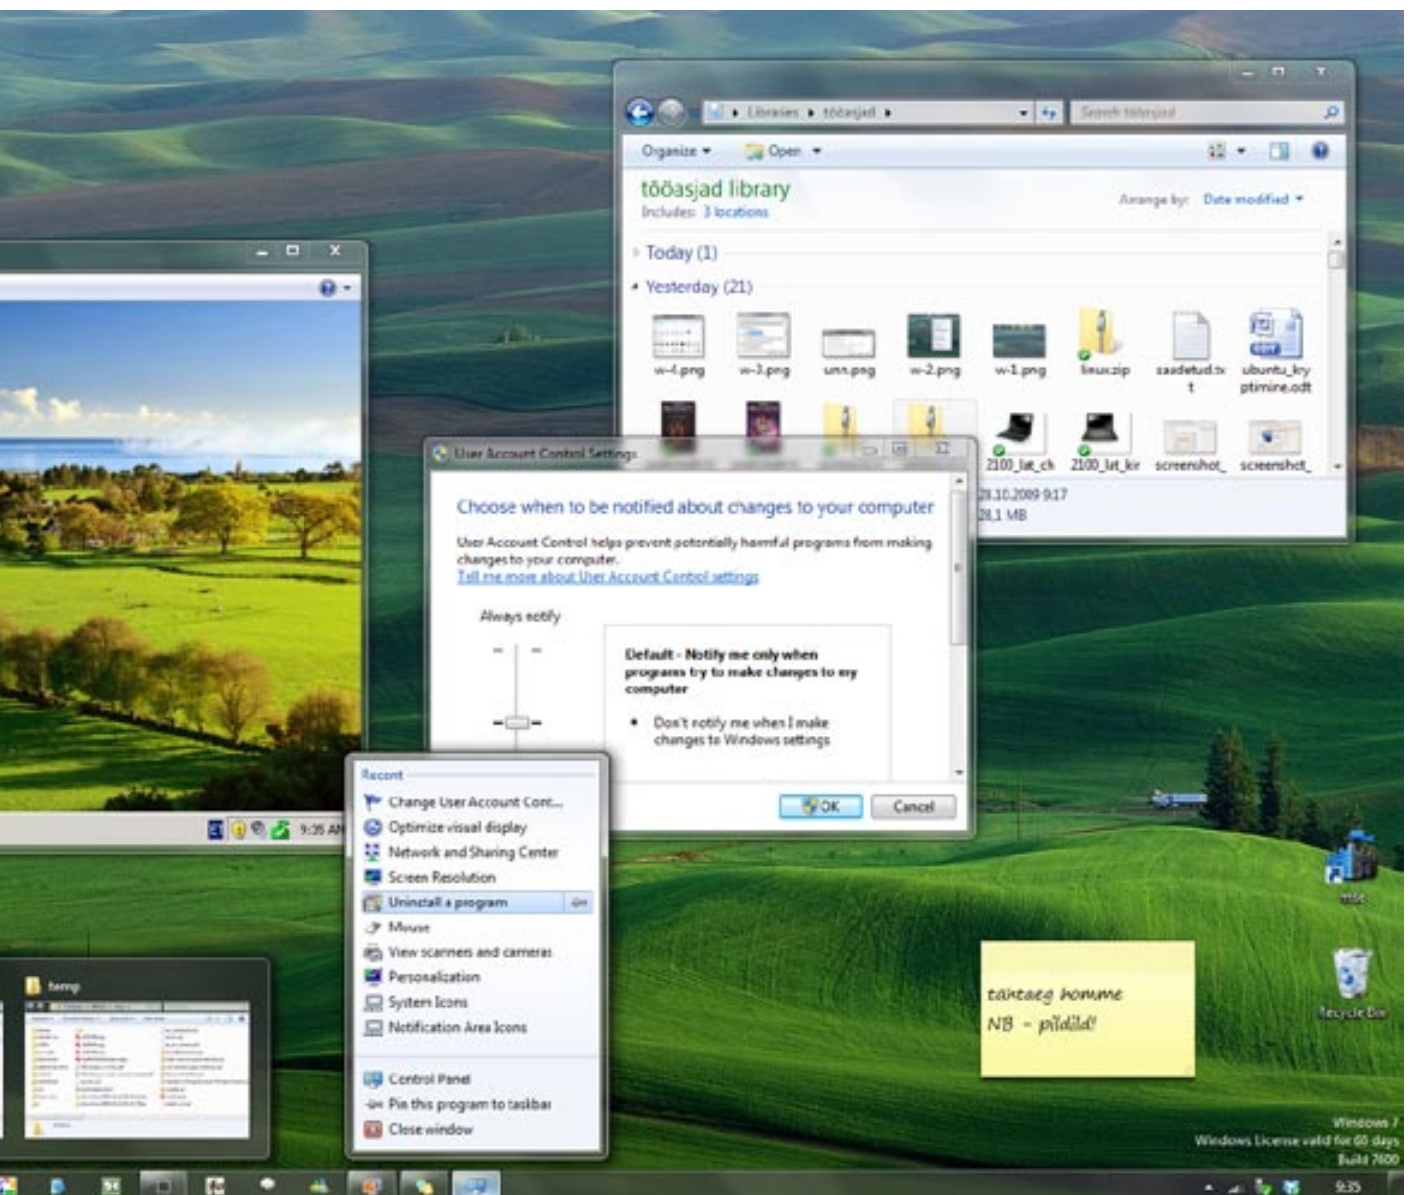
Libraries ▸ tööasjad ▸

Search tööasjad

Organize ▾ Open ▾

tööasjad library
Includes: 3 locations

Arrange by: Date modified ▾

Today (1)

Yesterday (21)

w-4.png w-3.png unn.png w-2.png w-1.png linux.zip saadetud.txt ubuntu_kryptimine.odt

2100_lat_ch 2100_lat_kir screenshot_ screenshot_

23.10.2009 9:17
28,1 MB

User Account Control Settings

Choose when to be notified about changes to your computer

User Account Control helps prevent potentially harmful programs from making changes to your computer.
Tell me more about User Account Control settings

Always notify

Default - Notify me only when programs try to make changes to my computer

• Don't notify me when I make changes to Windows settings

OK Cancel

9:35 AM

Recent
Change User Account Cont...
Optimize visual display
Network and Sharing Center
Screen Resolution
Uninstall a program
Mouse
View scanners and cameras
Personalization
System Icons
Notification Area Icons

Control Panel
Pin this program to taskbar
Close window

temp

tähtaeg homme
NB - pildid!

misc

Recycle Bin

Windows 7
Windows License valid for 60 days
Build 7600

9:35